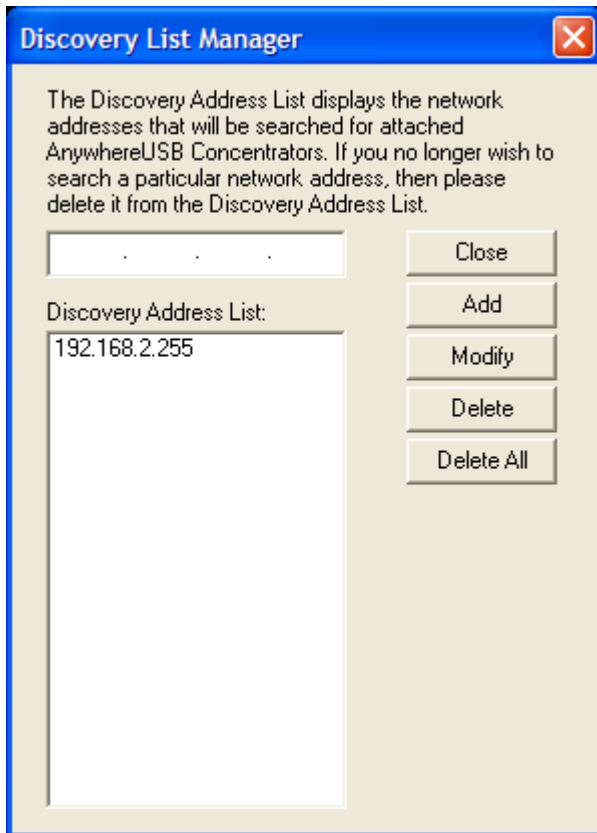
Discovery List Manager

The Discovery Address List displays the network addresses that will be searched for attached AnywhereUSB Concentrators. If you no longer wish to search a particular network address, then please delete it from the Discovery Address List.

. . .

Close

Discovery Address List:

Add

192.168.2.255

Modify

Delete

Delete All